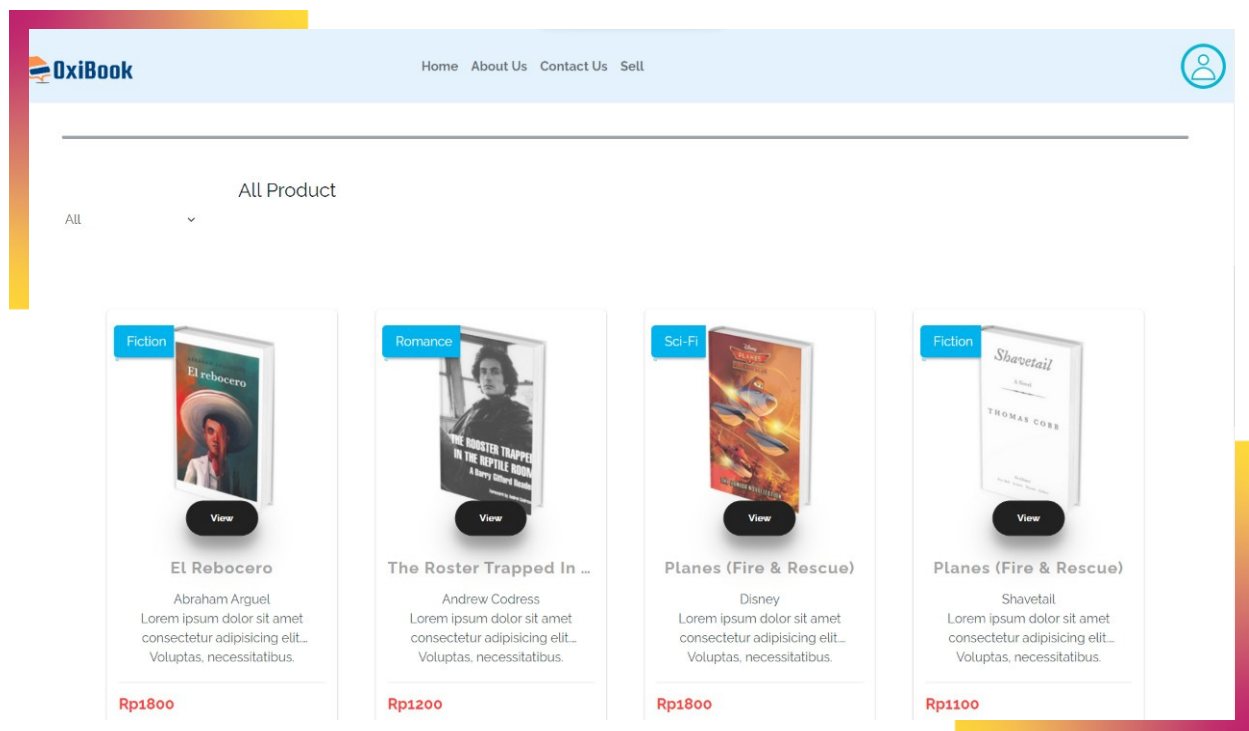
OxiBook

Home About Us Contact Us Sell

All Product

All

Fiction
El rebocero
View
El Rebocero
Abraham Arguel
Lorem ipsum dolor sit amet consectetur adipisicing elit... Voluptas, necessitatibus.
Rp1800

Romance
THE ROOSTER TRAPPED IN THE REPTILE ROOM
A Barry Gifford Reader
View
The Roster Trapped In ...
Andrew Codress
Lorem ipsum dolor sit amet consectetur adipisicing elit... Voluptas, necessitatibus.
Rp1200

Sci-Fi
Disney
PLANES
View
Planes (Fire & Rescue)
Disney
Lorem ipsum dolor sit amet consectetur adipisicing elit... Voluptas, necessitatibus.
Rp1800

Fiction
Shavetail
A Novel
THOMAS COBB
View
Planes (Fire & Rescue)
Shavetail
Lorem ipsum dolor sit amet consectetur adipisicing elit... Voluptas, necessitatibus.
Rp1100